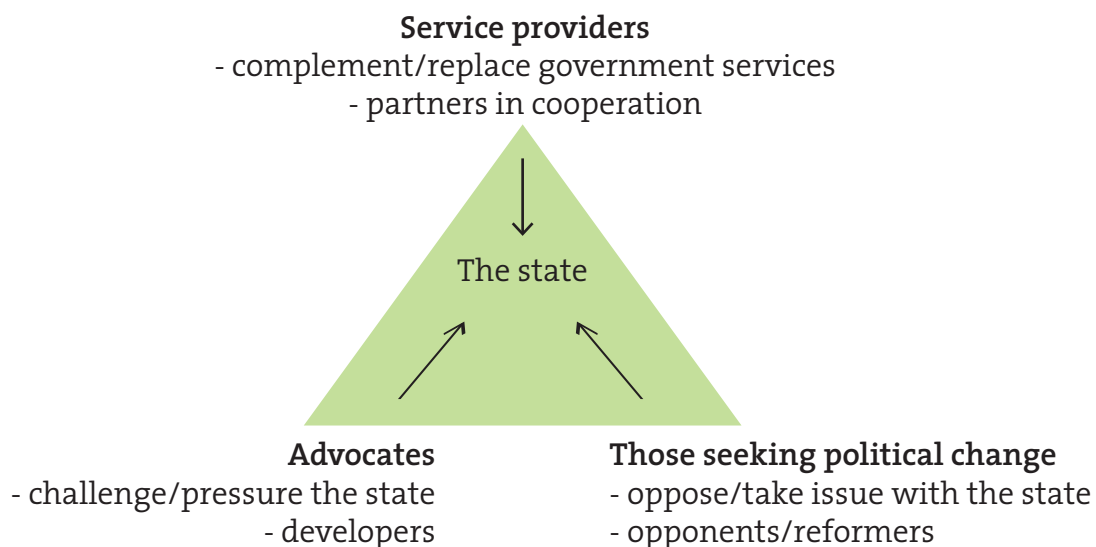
**Service providers**
- complement/replace government services
- partners in cooperation

The state

**Advocates**
- challenge/pressure the state
- developers

**Those seeking political change**
- oppose/take issue with the state
- opponents/reformers